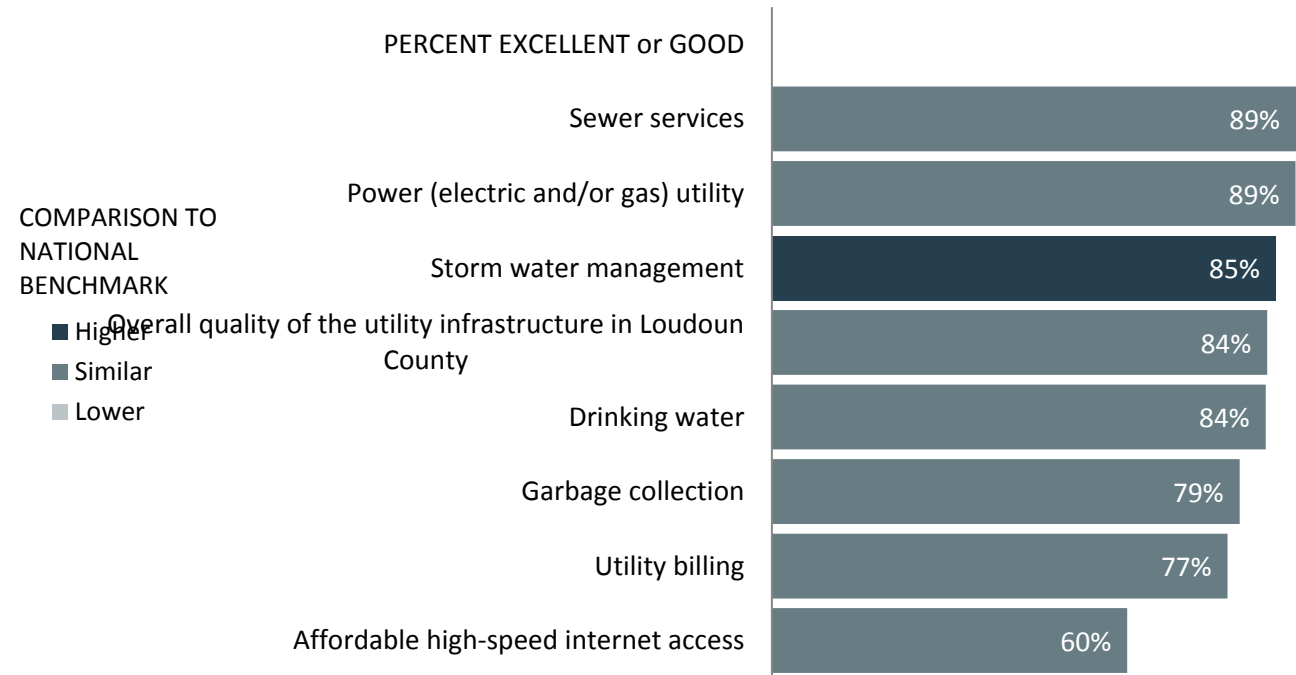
PERCENT EXCELLENT or GOOD

COMPARISON TO NATIONAL BENCHMARK

Higher

Similar

Lower

Sewer services 89%

Power (electric and/or gas) utility 89%

Storm water management 85%

Overall quality of the utility infrastructure in Loudoun County 84%

Drinking water 84%

Garbage collection 79%

Utility billing 77%

Affordable high-speed internet access 60%